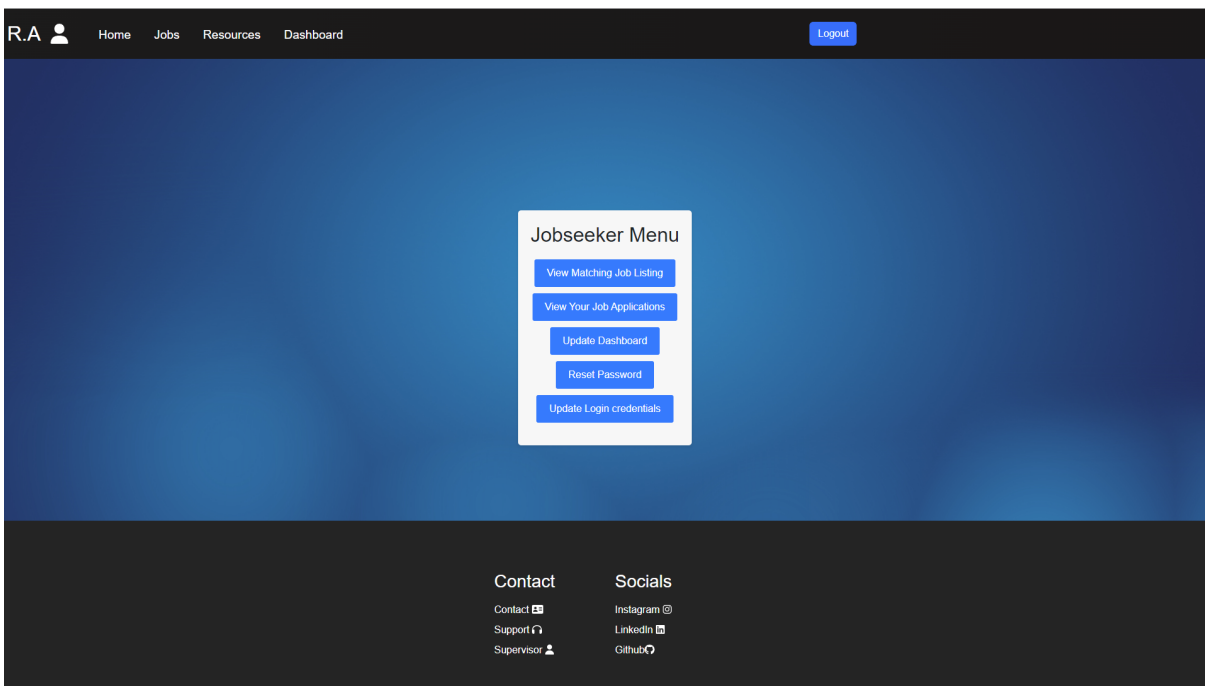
R.A Home Jobs Resources Dashboard Logout

Jobseeker Menu

View Matching Job Listing

View Your Job Applications

Update Dashboard

Reset Password

Update Login credentials

Contact

Contact

Support

Supervisor

Socials

Instagram

LinkedIn

Github